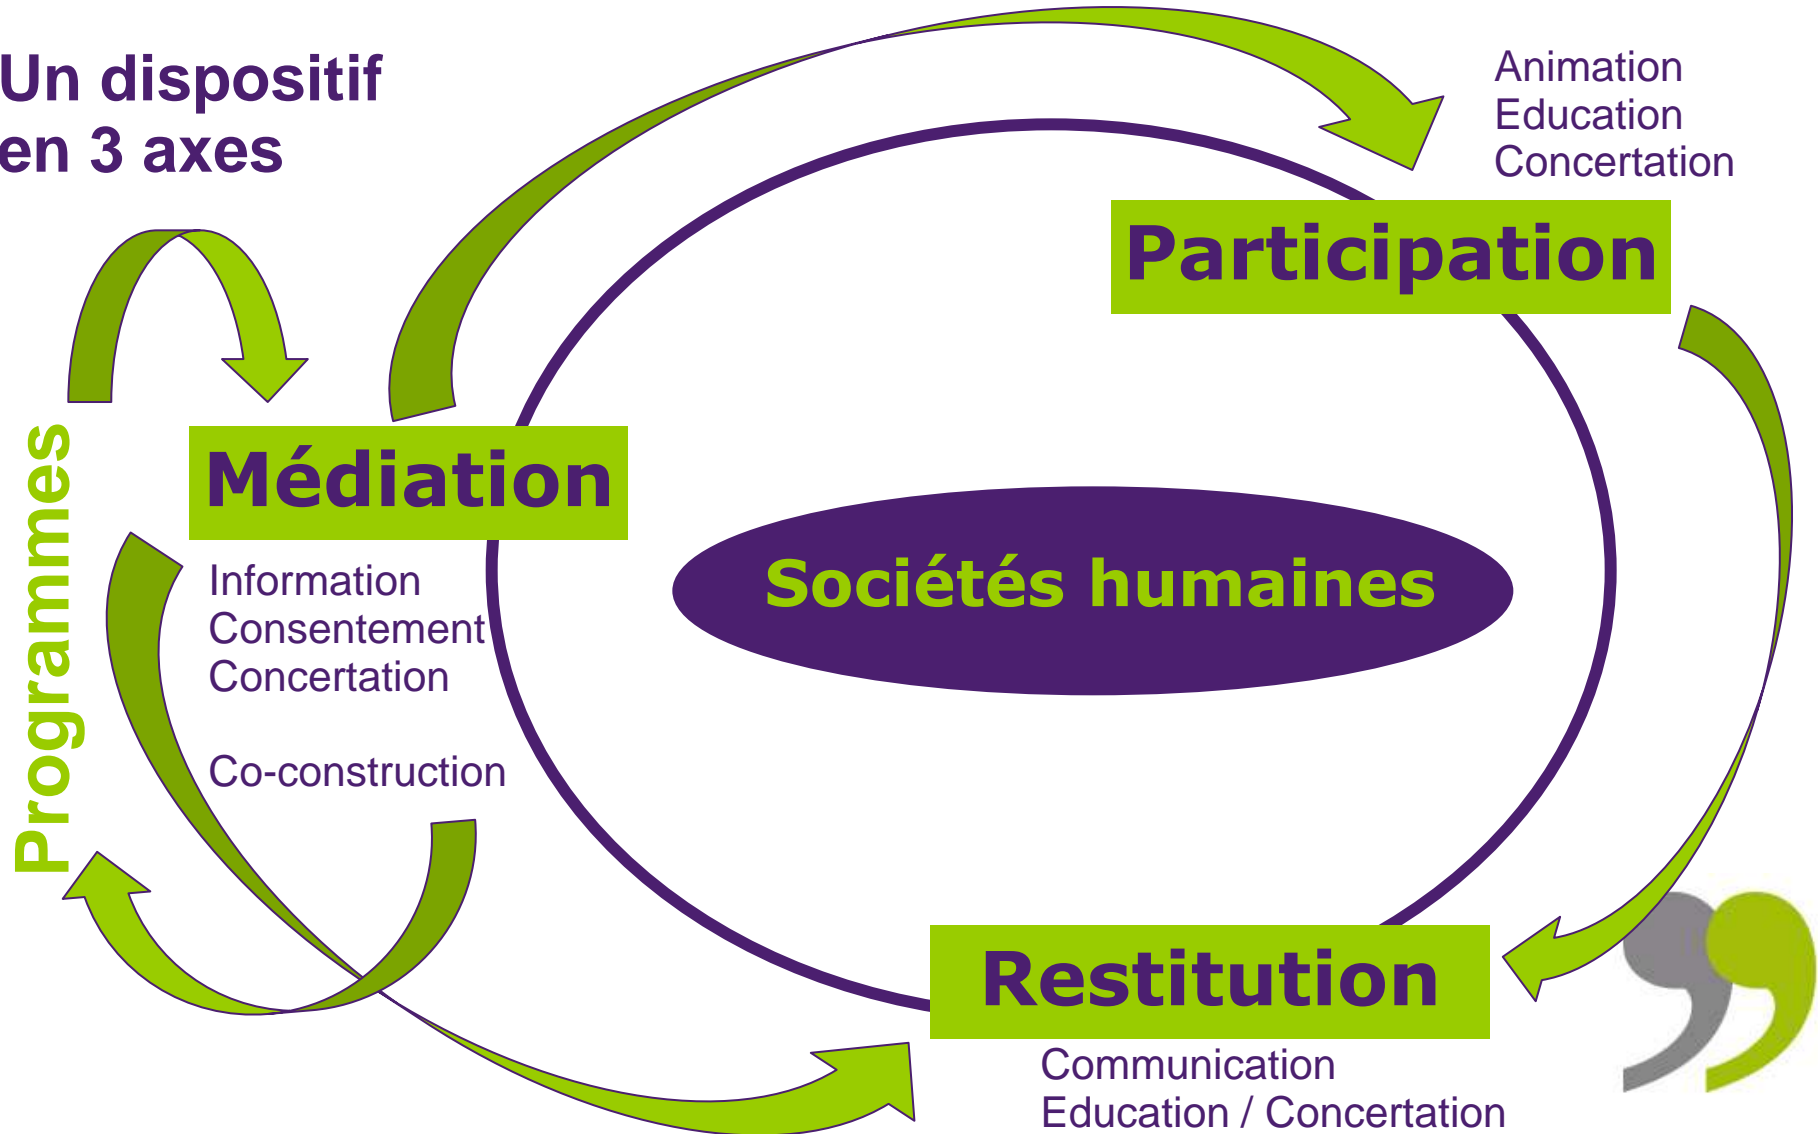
Un dispositif
en 3 axes

Animation
Education
Concertation

Participation

Programmes

Médiation

Information
Consentement
Concertation

Co-construction

Sociétés humaines

Restitution

Communication
Education / Concertation